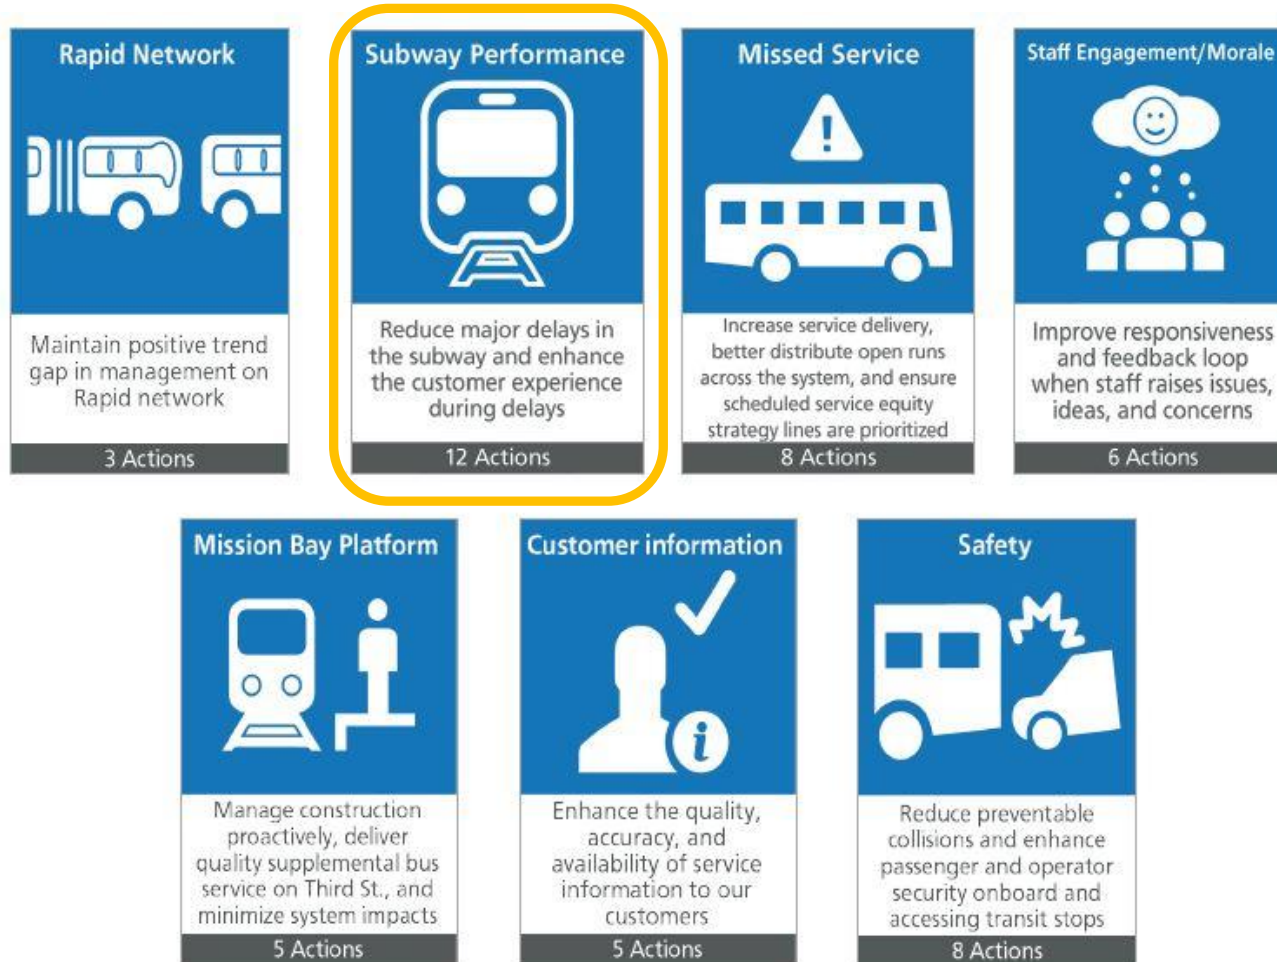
Rapid Network

Maintain positive trend gap in management on Rapid network

3 Actions

Subway Performance

Reduce major delays in the subway and enhance the customer experience during delays

12 Actions

Missed Service

Increase service delivery, better distribute open runs across the system, and ensure scheduled service equity strategy lines are prioritized

8 Actions

Staff Engagement/Morale

Improve responsiveness and feedback loop when staff raises issues, ideas, and concerns

6 Actions

Mission Bay Platform

Manage construction proactively, deliver quality supplemental bus service on Third St., and minimize system impacts

5 Actions

Customer information

Enhance the quality, accuracy, and availability of service information to our customers

5 Actions

Safety

Reduce preventable collisions and enhance passenger and operator security onboard and accessing transit stops

8 Actions